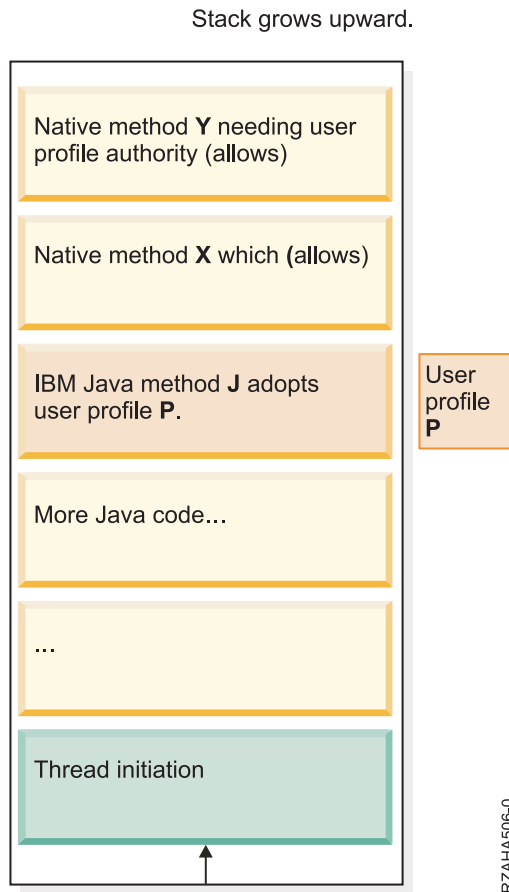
Stack grows upward.

Native method **Y** needing user profile authority (allows)

Native method **X** which (allows)

IBM Java method **J** adopts user profile **P**.

User profile **P**

More Java code...

...

Thread initiation

RZAHA506-0